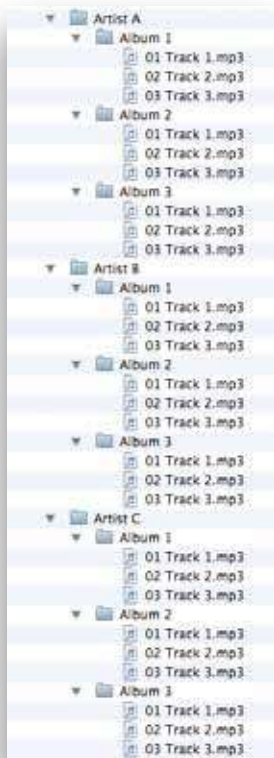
Artist A
Album 1
01 Track 1.mp3
02 Track 2.mp3
03 Track 3.mp3
Album 2
01 Track 1.mp3
02 Track 2.mp3
03 Track 3.mp3
Album 3
01 Track 1.mp3
02 Track 2.mp3
03 Track 3.mp3
Artist B
Album 1
01 Track 1.mp3
02 Track 2.mp3
03 Track 3.mp3
Album 2
01 Track 1.mp3
02 Track 2.mp3
03 Track 3.mp3
Album 3
01 Track 1.mp3
02 Track 2.mp3
03 Track 3.mp3
Artist C
Album 1
01 Track 1.mp3
02 Track 2.mp3
03 Track 3.mp3
Album 2
01 Track 1.mp3
02 Track 2.mp3
03 Track 3.mp3
Album 3
01 Track 1.mp3
02 Track 2.mp3
03 Track 3.mp3